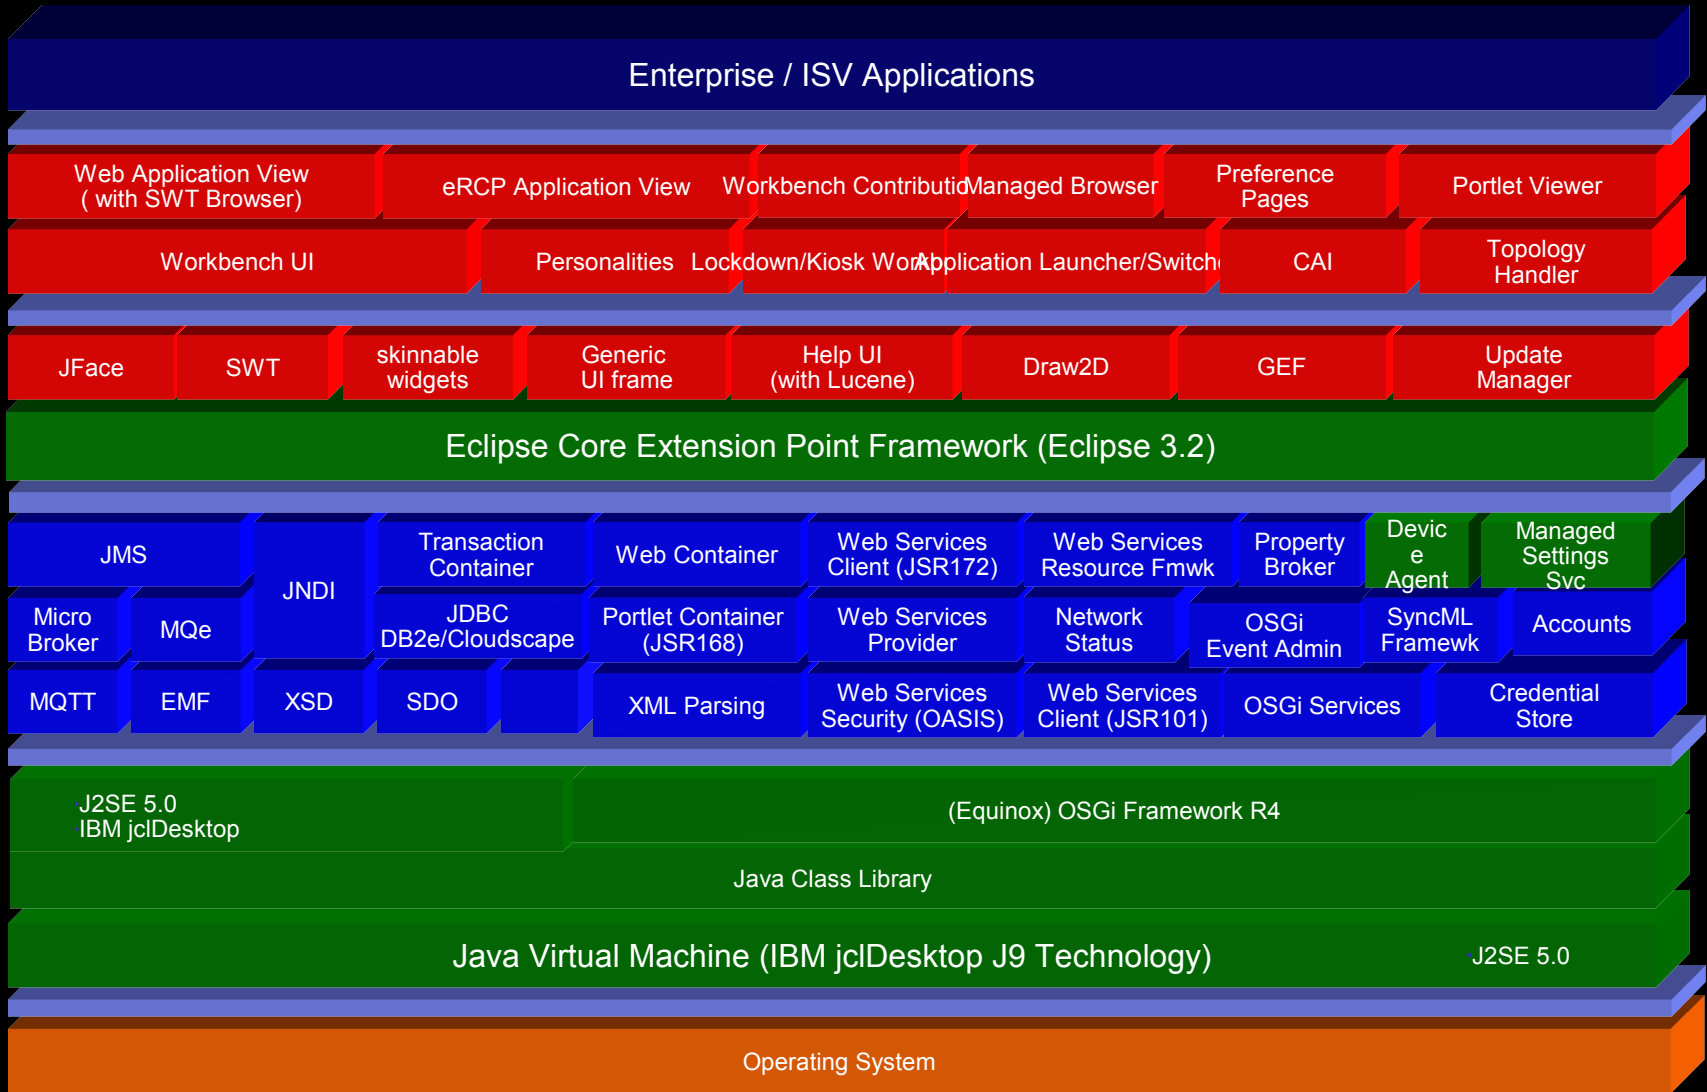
Enterprise / ISV Applications

Web Application View ( with SWT Browser)

eRCP Application View

Workbench Contributio

Managed Browser

Preference Pages

Portlet Viewer

Workbench UI

Personalities

Lockdown/Kiosk Wor

Application Launcher/Switch

CAI

Topology Handler

JFace

SWT

skinnable widgets

Generic UI frame

Help UI (with Lucene)

Draw2D

GEF

Update Manager

Eclipse Core Extension Point Framework (Eclipse 3.2)

JMS

JNDI

Transaction Container

Web Container

Web Services Client (JSR172)

Web Services Resource Fmwk

Property Broker

Devic e Agent

Managed Settings Svc

Micro Broker

MQe

JDBC DB2e/Cloudscape

Portlet Container (JSR168)

Web Services Provider

Network Status

OSGi Event Admin

SyncML Framewk

Accounts

MQTT

EMF

XSD

SDO

XML Parsing

Web Services Security (OASIS)

Web Services Client (JSR101)

OSGi Services

Credential Store

J2SE 5.0
IBM jclDesktop

(Equinox) OSGi Framework R4

Java Class Library

Java Virtual Machine (IBM jclDesktop J9 Technology)

J2SE 5.0

Operating System